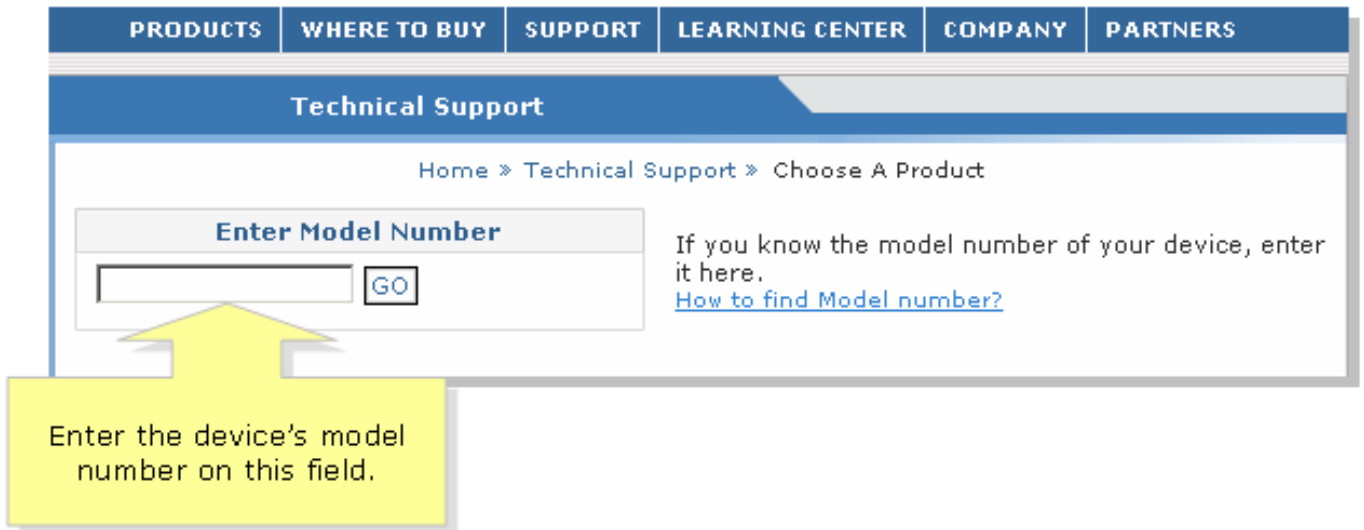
PRODUCTS WHERE TO BUY SUPPORT LEARNING CENTER COMPANY PARTNERS

Technical Support

Home » Technical Support » Choose A Product

Enter Model Number

GO

If you know the model number of your device, enter it here.
How to find Model number?

Enter the device's model number on this field.